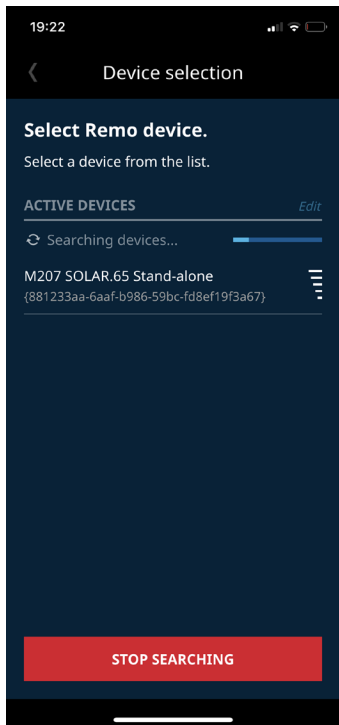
19:22

Device selection

Select Remo device.

Select a device from the list.

ACTIVE DEVICES

Edit

Searching devices...

M207 SOLAR.65 Stand-alone
{881233aa-6aaf-b986-59bc-fd8ef19f3a67}

STOP SEARCHING